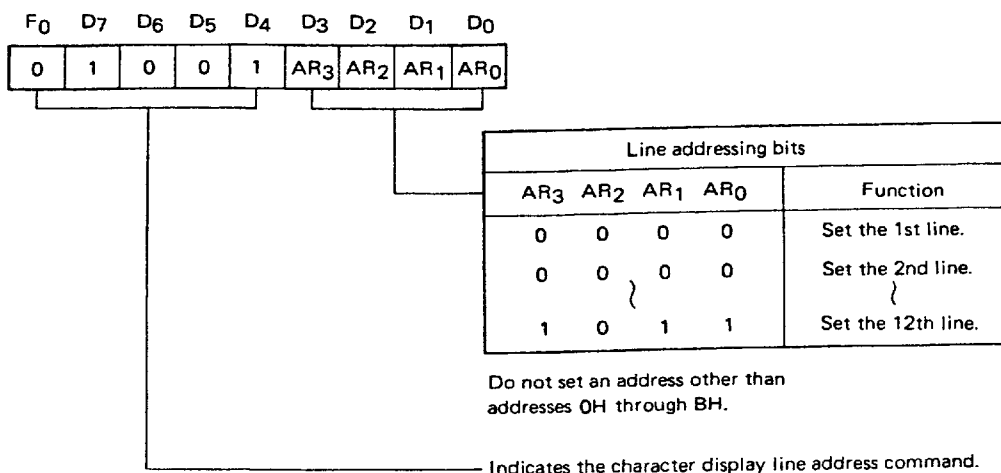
| $F_0$ | $D_7$ | $D_6$ | $D_5$ | $D_4$ | $D_3$ | $D_2$ | $D_1$ | $D_0$ |
|---|---|---|---|---|---|---|---|---|
| 0 | 1 | 0 | 0 | 1 | $AR_3$ | $AR_2$ | $AR_1$ | $AR_0$ |

| Line addressing bits | | | | |
|---|---|---|---|---|
| $AR_3$ | $AR_2$ | $AR_1$ | $AR_0$ | Function |
| 0 | 0 | 0 | 0 | Set the 1st line. |
| 0 | 0 | 0 | 0 | Set the 2nd line. |
| | | ≀ | | ≀ |
| 1 | 0 | 1 | 1 | Set the 12th line. |

Do not set an address other than addresses 0H through BH.

Indicates the character display line address command.